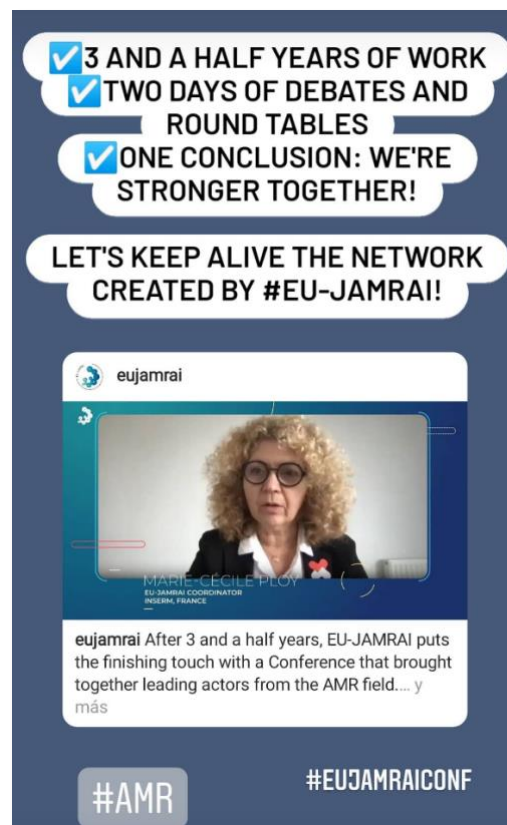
✅3 AND A HALF YEARS OF WORK
✅TWO DAYS OF DEBATES AND ROUND TABLES
✅ONE CONCLUSION: WE'RE STRONGER TOGETHER!

LET'S KEEP ALIVE THE NETWORK CREATED BY #EU-JAMRAI!

eujamrai

MARIE-CÉCILE PLOY
EU-JAMRAI COORDINATOR
INSERM, FRANCE

eujamrai After 3 and a half years, EU-JAMRAI puts the finishing touch with a Conference that brought together leading actors from the AMR field.... y más

#AMR

#EUJAMRAICONF